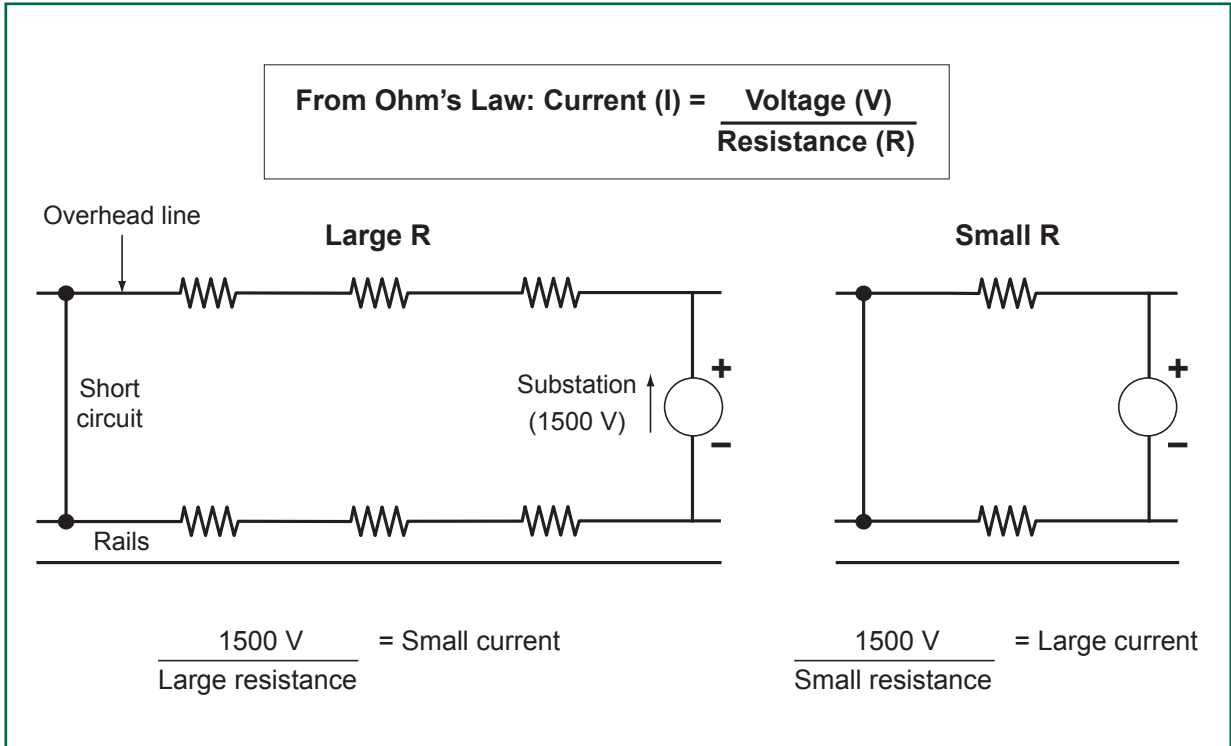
From Ohm's Law: Current (I) = $\frac{\text{Voltage (V)}}{\text{Resistance (R)}}$

Overhead line

Large R

Short circuit

Substation (1500 V)

+

−

Rails

Small R

+

−

$\frac{\text{1500 V}}{\text{Large resistance}}$ = Small current

$\frac{\text{1500 V}}{\text{Small resistance}}$ = Large current